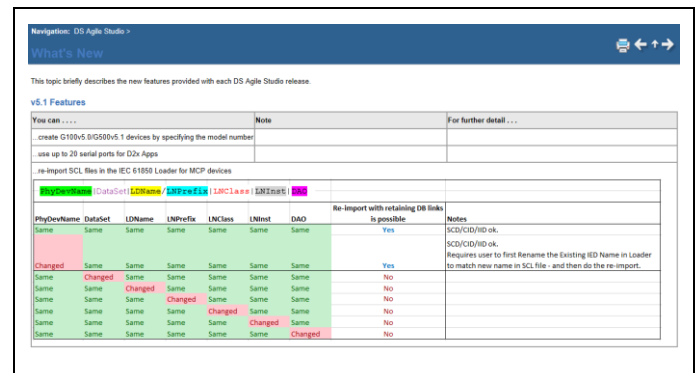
Navigation: DS Agile Studio >

What's New

This topic briefly describes the new features provided with each DS Agile Studio release.

v5.1 Features

| You can . . . . | Note | For further detail . . . |
|---|---|---|
| ...create G100v5.0/G500v5.1 devices by specifying the model number | | |
| ...use up to 20 serial ports for D2x Apps | | |
| ...re-import SCL files in the IEC 61850 Loader for MCP devices | | |

PhyDevName|DataSet|LDName/LNPrefix|LNClass|LNInst|DAO

| PhyDevName | DataSet | LDName | LNPrefix | LNClass | LNInst | DAO | Re-import with retaining DB links is possible | Notes |
|---|---|---|---|---|---|---|---|---|
| Same | Same | Same | Same | Same | Same | Same | Yes | SCD/CID/IID ok. |
| Changed | Same | Same | Same | Same | Same | Same | Yes | SCD/CID/IID ok. Requires user to first Rename the Existing IED Name in Loader to match new name in SCL file - and then do the re-import. |
| Same | Changed | Same | Same | Same | Same | Same | No | |
| Same | Same | Changed | Same | Same | Same | Same | No | |
| Same | Same | Same | Changed | Same | Same | Same | No | |
| Same | Same | Same | Same | Changed | Same | Same | No | |
| Same | Same | Same | Same | Same | Changed | Same | No | |
| Same | Same | Same | Same | Same | Same | Changed | No | |